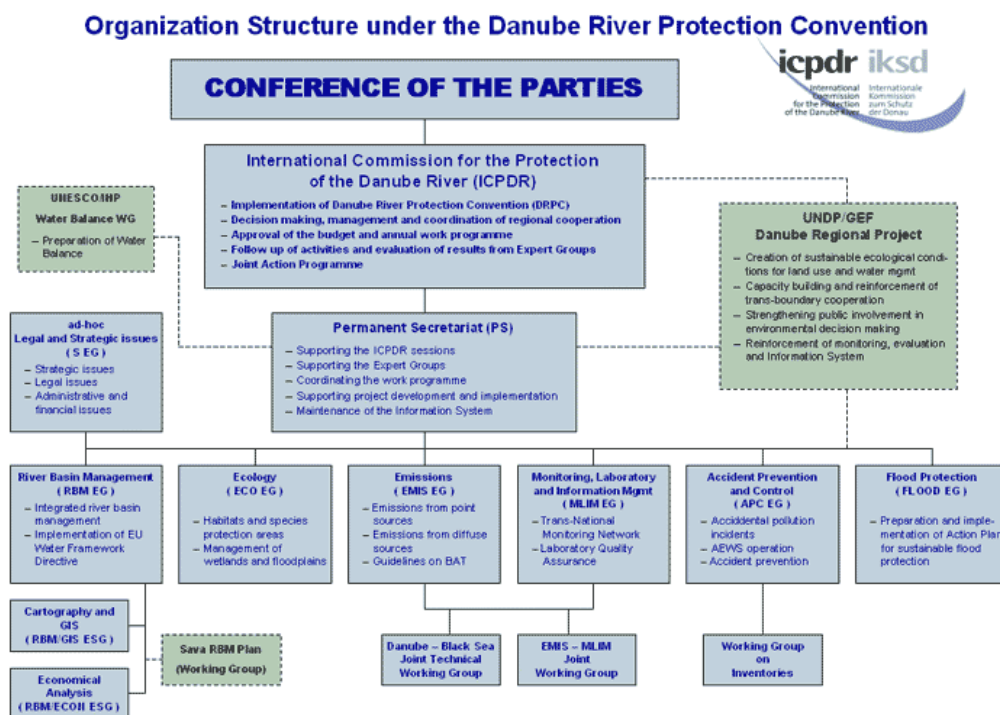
Organization Structure under the Danube River Protection Convention

icpdr iksd
International Commission for the Protection of the Danube River
Internationale Kommission zum Schutz der Donau

CONFERENCE OF THE PARTIES

International Commission for the Protection of the Danube River (ICPDR)
– Implementation of Danube River Protection Convention (DRPC)
– Decision making, management and coordination of regional cooperation
– Approval of the budget and annual work programme
– Follow up of activities and evaluation of results from Expert Groups
– Joint Action Programme

UNESCO/IHP
Water Balance WG
– Preparation of Water Balance

UNDP/GEF
Danube Regional Project
– Creation of sustainable ecological conditions for land use and water mgmt
– Capacity building and reinforcement of trans-boundary cooperation
– Strengthening public involvement in environmental decision making
– Reinforcement of monitoring, evaluation and Information System

ad-hoc
Legal and Strategic issues
( S EG )
– Strategic issues
– Legal issues
– Administrative and financial issues

Permanent Secretariat (PS)
– Supporting the ICPDR sessions
– Supporting the Expert Groups
– Coordinating the work programme
– Supporting project development and implementation
– Maintenance of the Information System

River Basin Management
( RBM EG )
– Integrated river basin management
– Implementation of EU Water Framework Directive

Ecology
( ECO EG )
– Habitats and species protection areas
– Management of wetlands and floodplains

Emissions
( EMIS EG )
– Emissions from point sources
– Emissions from diffuse sources
– Guidelines on BAT

Monitoring, Laboratory and Information Mgmt
( MLIM EG )
– Trans-National Monitoring Network
– Laboratory Quality Assurance

Accident Prevention and Control
( APC EG )
– Acciddental pollution incidents
– AEWS operation
– Accident prevention

Flood Protection
( FLOOD EG )
– Preparation and implementation of Action Plan for sustainable flood protection

Cartography and GIS
( RBM/GIS ESG )

Sava RBM Plan
(Working Group)

Economical Analysis
( RBM/ECON ESG )

Danube – Black Sea Joint Technical Working Group

EMIS – MLIM Joint Working Group

Working Group on Inventories